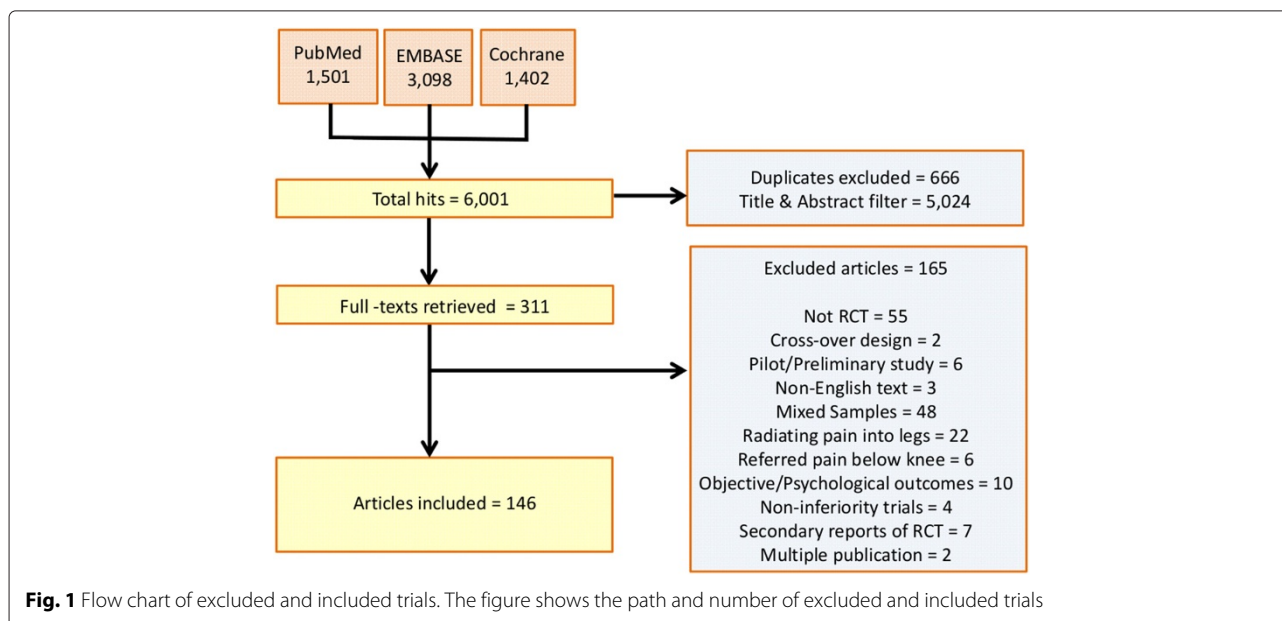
PubMed
1,501

EMBASE
3,098

Cochrane
1,402

Total hits = 6,001

Duplicates excluded = 666
Title & Abstract filter = 5,024

Full -texts retrieved = 311

Excluded articles = 165

Not RCT = 55
Cross-over design = 2
Pilot/Preliminary study = 6
Non-English text = 3
Mixed Samples = 48
Radiating pain into legs = 22
Referred pain below knee = 6
Objective/Psychological outcomes = 10
Non-inferiority trials = 4
Secondary reports of RCT = 7
Multiple publication = 2

Articles included = 146

**Fig. 1** Flow chart of excluded and included trials. The figure shows the path and number of excluded and included trials